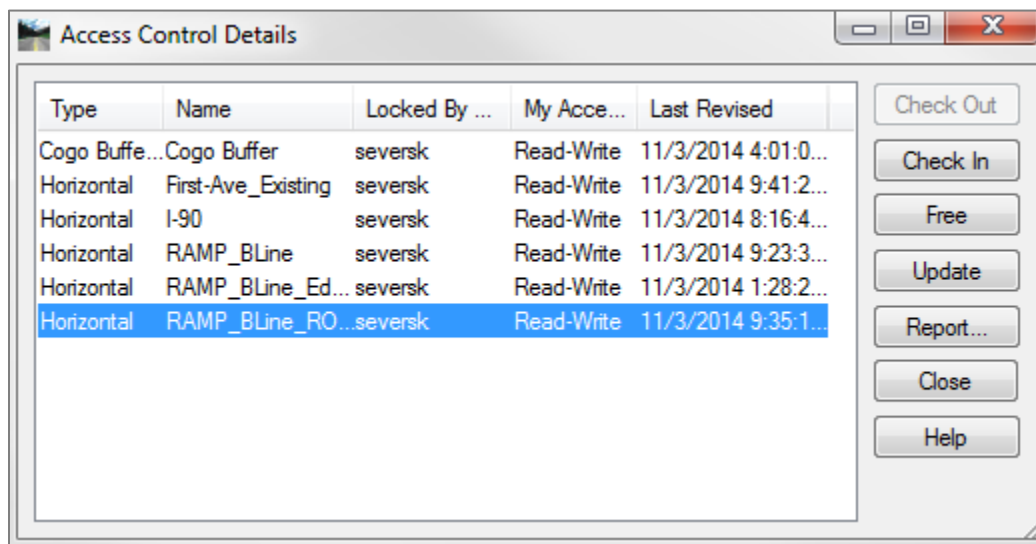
Access Control Details

| Type | Name | Locked By ... | My Acce... | Last Revised |
|---|---|---|---|---|
| Cogo Buffe... | Cogo Buffer | seversk | Read-Write | 11/3/2014 4:01:0... |
| Horizontal | First-Ave_Existing | seversk | Read-Write | 11/3/2014 9:41:2... |
| Horizontal | I-90 | seversk | Read-Write | 11/3/2014 8:16:4... |
| Horizontal | RAMP_BLine | seversk | Read-Write | 11/3/2014 9:23:3... |
| Horizontal | RAMP_BLine_Ed... | seversk | Read-Write | 11/3/2014 1:28:2... |
| Horizontal | RAMP_BLine_RO... | seversk | Read-Write | 11/3/2014 9:35:1... |

Check Out
Check In
Free
Update
Report...
Close
Help